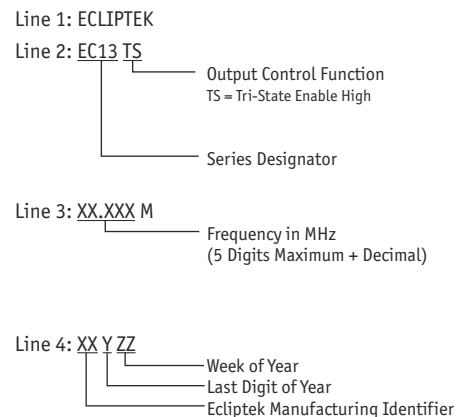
Line 1: ECLIPTEK

Line 2: EC13 TS

Output Control Function
TS = Tri-State Enable High

Series Designator

Line 3: XX.XXX M

Frequency in MHz
(5 Digits Maximum + Decimal)

Line 4: XX Y ZZ

Week of Year
Last Digit of Year
Ecliptek Manufacturing Identifier